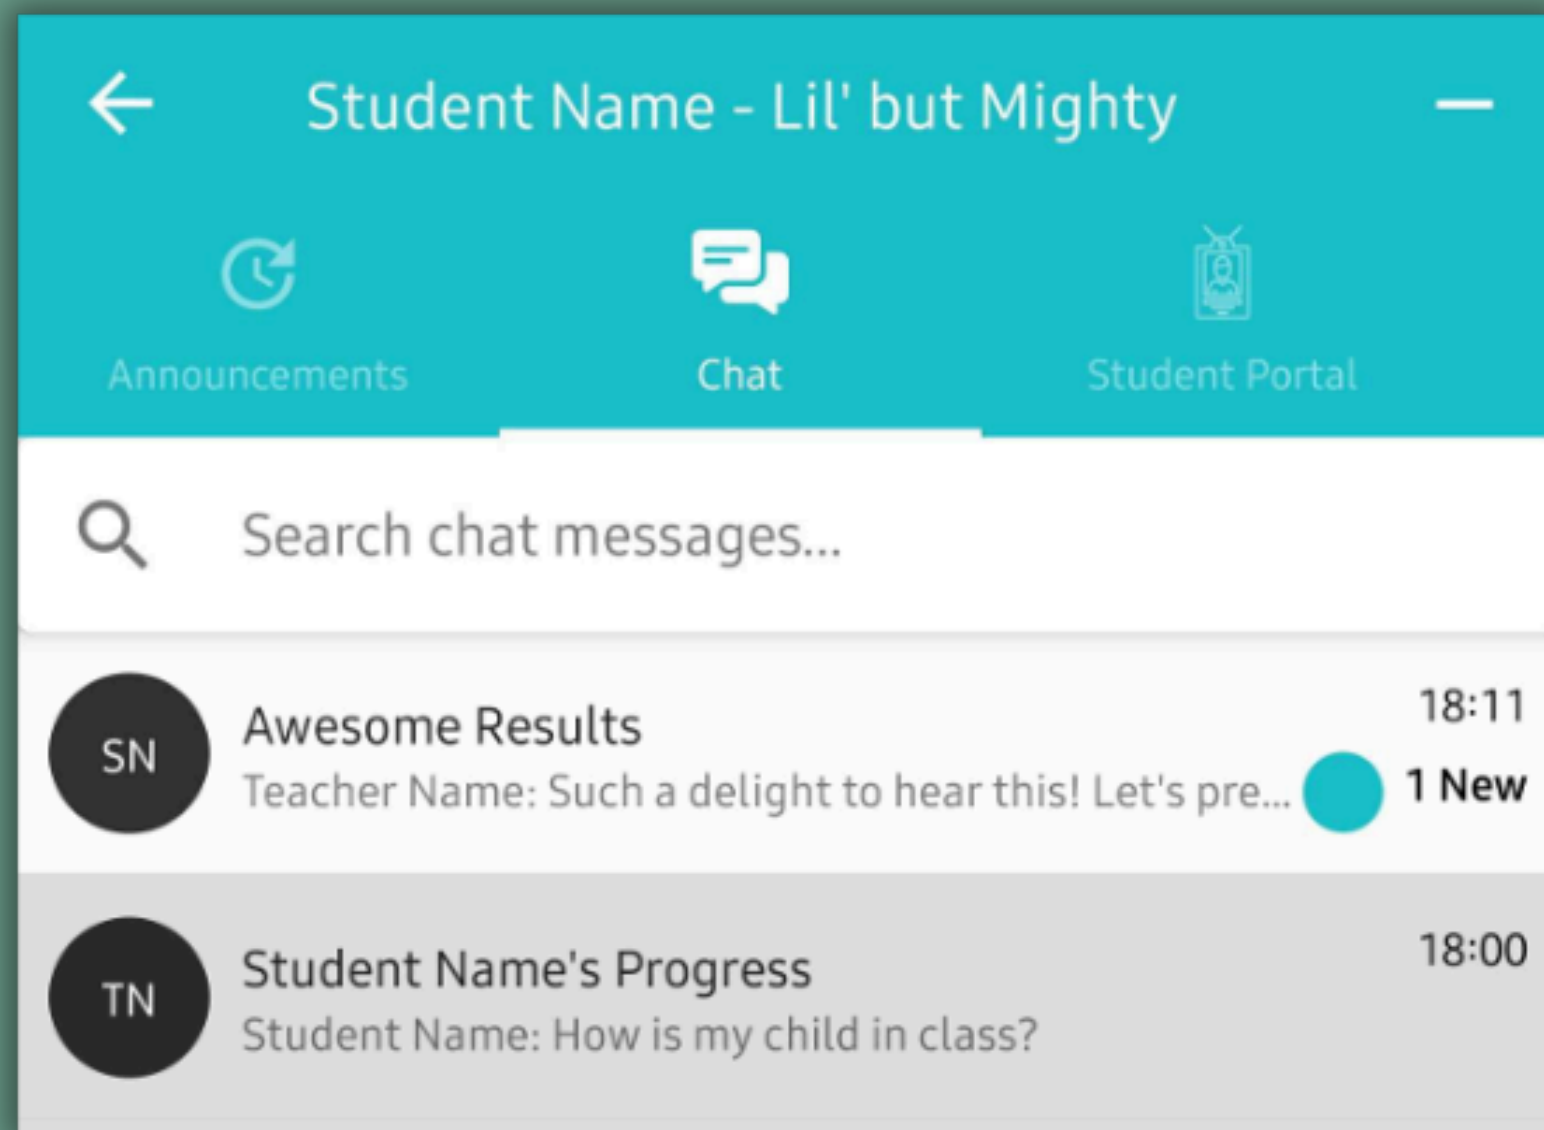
Student Name - Lil' but Mighty

Announcements

Chat

Student Portal

Search chat messages...

SN

Awesome Results

Teacher Name: Such a delight to hear this! Let's pre...

18:11

1 New

TN

Student Name's Progress

Student Name: How is my child in class?

18:00